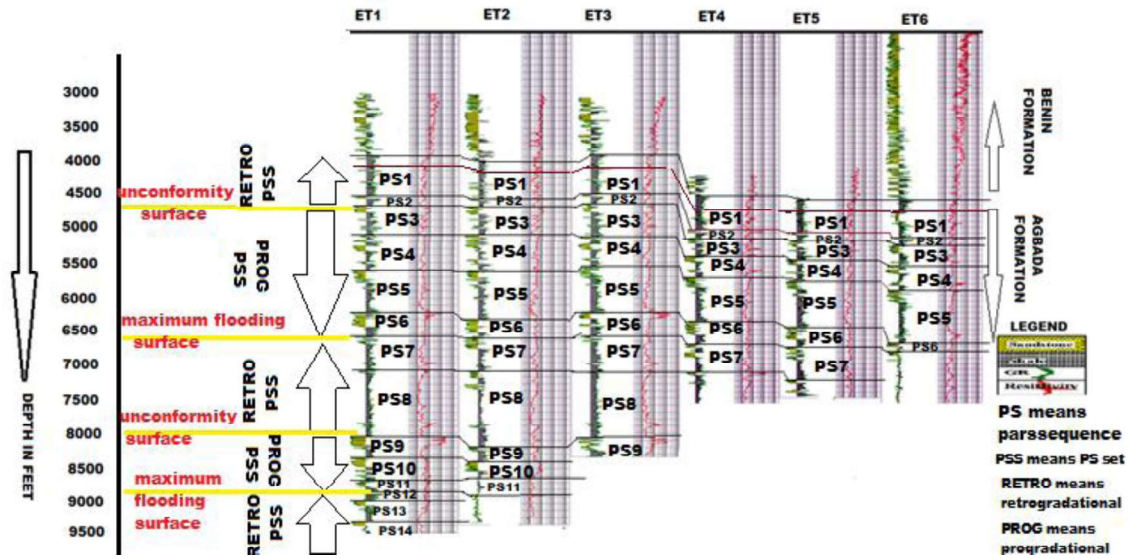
ET1 ET2 ET3 ET4 ET5 ET6

DEPTH IN FEET

3000
3500
4000
4500
5000
5500
6000
6500
7000
7500
8000
8500
9000
9500

unconformity surface

maximum flooding surface

unconformity surface

maximum flooding surface

RETRO PSS

PROG PSS

RETRO PSS

PROG PSS

RETRO PSS

PS1
PS2
PS3
PS4
PS5
PS6
PS7
PS8
PS9
PS10
PS11
PS12
PS13
PS14

PS1
PS2
PS3
PS4
PS5
PS6
PS7
PS8
PS9
PS10
PS11

PS1
PS2
PS3
PS4
PS5
PS6
PS7
PS8
PS9

PS1
PS2
PS3
PS4
PS5
PS6
PS7

PS1
PS2
PS3
PS4
PS5
PS6
PS7

PS1
PS2
PS3
PS4
PS5
PS6

BENIN FORMATION

AGBADA FORMATION

LEGEND
Sandstone
Shale
GR
Resistivity

PS means parssequence

PSS means PS set

RETRO means retrogradational

PROG means progradational